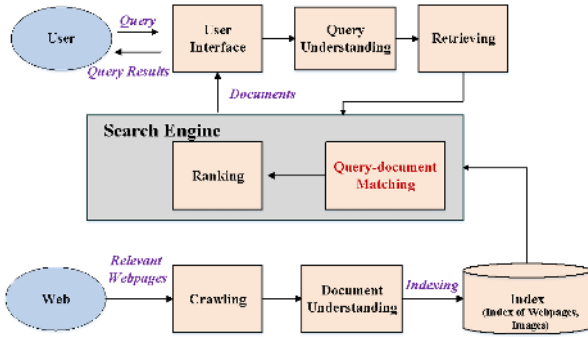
User

Query

Query Results

User Interface

Query Understanding

Retrieving

Documents

Search Engine

Ranking

Query-document Matching

Web

Relevant Webpages

Crawling

Document Understanding

Indexing

Index (Index of Webpages, Images)